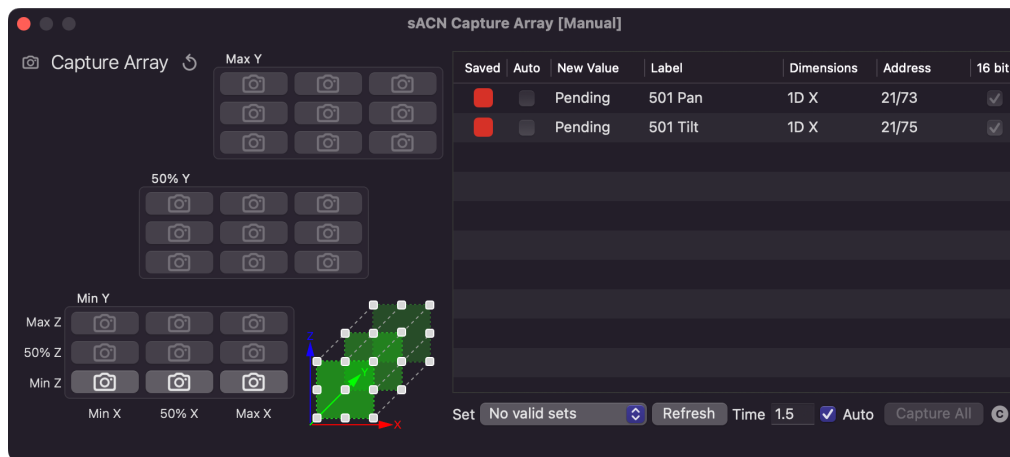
sACN Capture Array [Manual]

Capture Array

Max Y

50% Y

Min Y

Max Z

50% Z

Min Z

Min X 50% X Max X

Y

X

| Saved | Auto | New Value | Label | Dimensions | Address | 16 bit |
|---|---|---|---|---|---|---|
| | | Pending | 501 Pan | 1D X | 21/73 | |
| | | Pending | 501 Tilt | 1D X | 21/75 | |

Set No valid sets Refresh Time 1.5 Auto Capture All